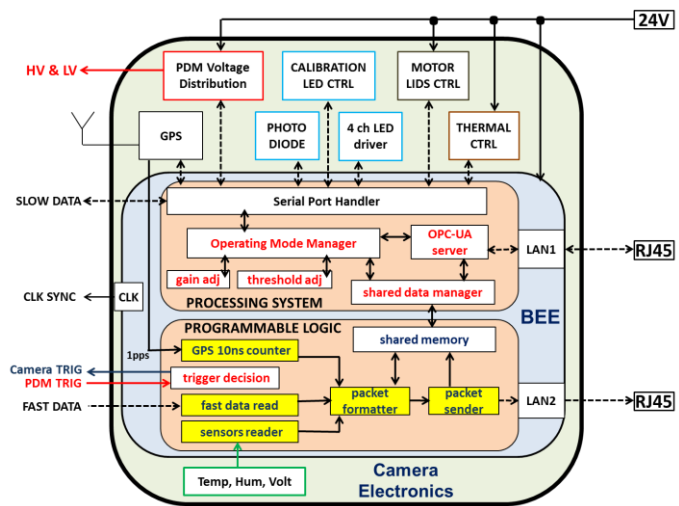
24V

HV & LV

PDM Voltage Distribution

CALIBRATION LED CTRL

MOTOR LIDS CTRL

GPS

PHOTO DIODE

4 ch LED driver

THERMAL CTRL

SLOW DATA

Serial Port Handler

Operating Mode Manager

OPC-UA server

LAN1

RJ45

gain adj

threshold adj

shared data manager

CLK SYNC

CLK

PROCESSING SYSTEM

BEE

PROGRAMMABLE LOGIC

shared memory

1pps

GPS 10ns counter

Camera TRIG

PDM TRIG

trigger decision

FAST DATA

fast data read

packet formatter

packet sender

LAN2

RJ45

sensors reader

Temp, Hum, Volt

Camera Electronics